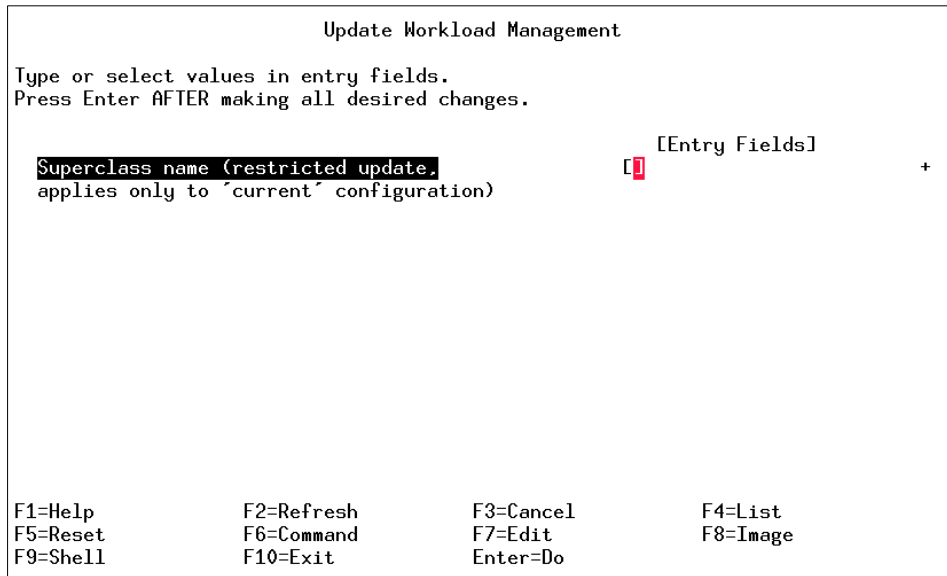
Update Workload Management

Type or select values in entry fields.
Press Enter AFTER making all desired changes.

[Entry Fields]
Superclass name (restricted update, applies only to ´current´ configuration) [] +

F1=Help F2=Refresh F3=Cancel F4=List
F5=Reset F6=Command F7=Edit F8=Image
F9=Shell F10=Exit Enter=Do